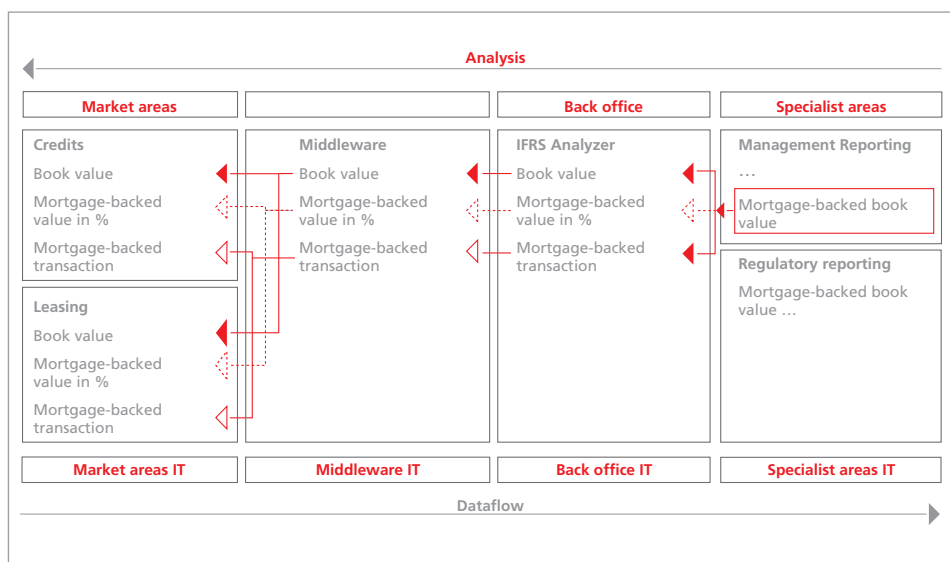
Analysis

Market areas

Back office

Specialist areas

Credits
Book value
Mortgage-backed value in %
Mortgage-backed transaction

Leasing
Book value
Mortgage-backed value in %
Mortgage-backed transaction

Middleware
Book value
Mortgage-backed value in %
Mortgage-backed transaction

IFRS Analyzer
Book value
Mortgage-backed value in %
Mortgage-backed transaction

Management Reporting
…
Mortgage-backed book value

Regulatory reporting
Mortgage-backed book value …

Market areas IT

Middleware IT

Back office IT

Specialist areas IT

Dataflow